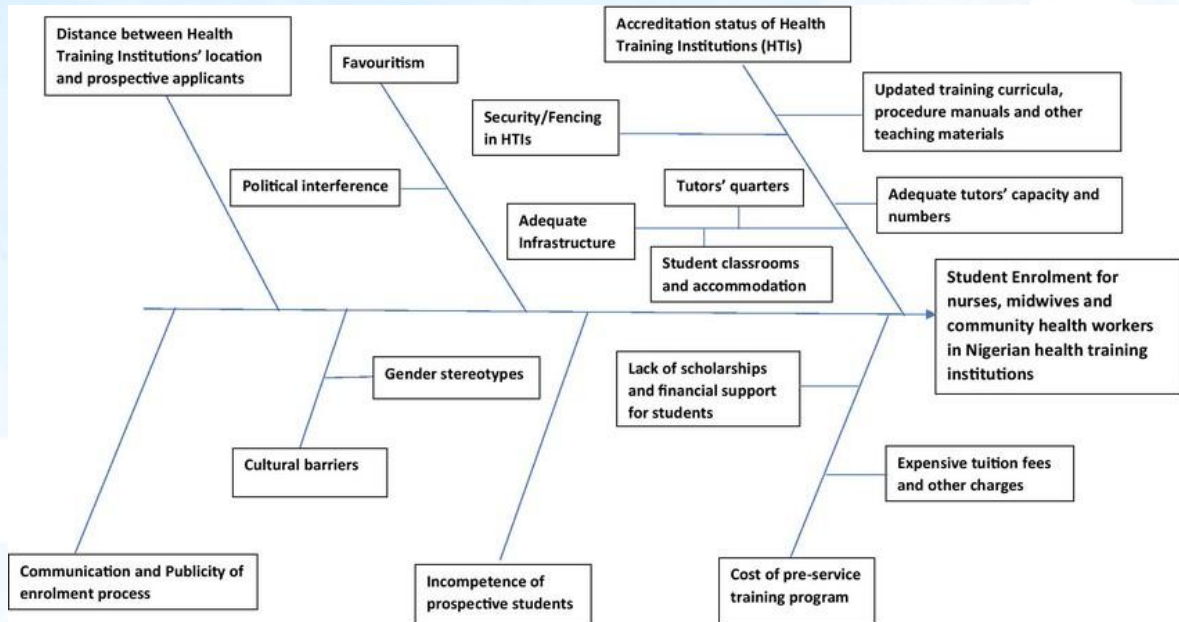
Distance between Health Training Institutions' location and prospective applicants

Favouritism

Accreditation status of Health Training Institutions (HTIs)

Updated training curricula, procedure manuals and other teaching materials

Security/Fencing in HTIs

Political interference

Tutors' quarters

Adequate Infrastructure

Adequate tutors' capacity and numbers

Student classrooms and accommodation

Student Enrolment for nurses, midwives and community health workers in Nigerian health training institutions

Gender stereotypes

Lack of scholarships and financial support for students

Cultural barriers

Expensive tuition fees and other charges

Communication and Publicity of enrolment process

Incompetence of prospective students

Cost of pre-service training program